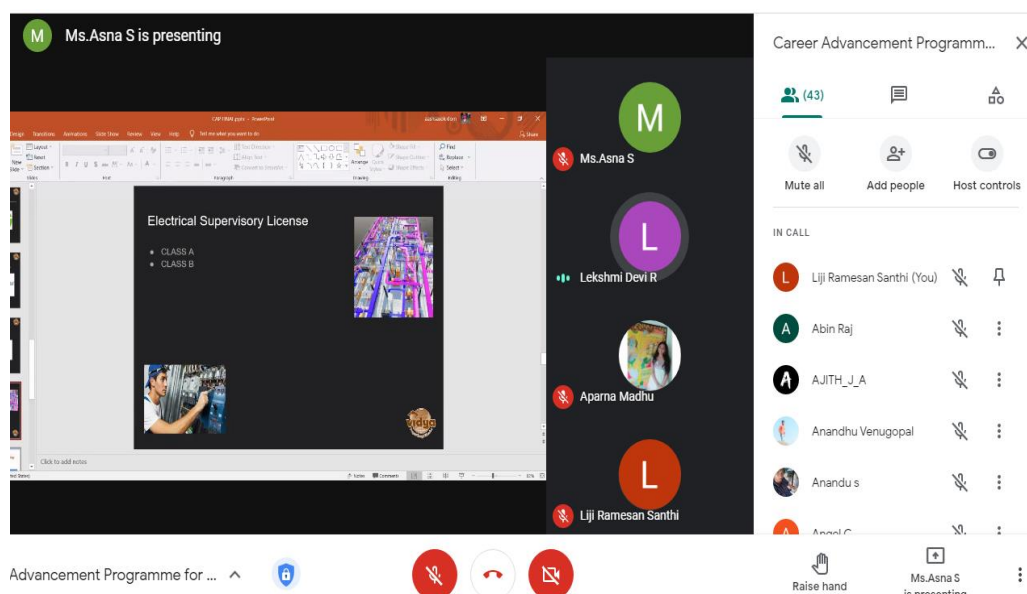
M Ms.Asna S is presenting

Electrical Supervisory License

CLASS A
CLASS B

Click to add notes

M
Ms.Asna S

L
Lekshmi Devi R

Aparna Madhu

L
Liji Ramesan Santhi

Career Advancement Programm...

(43)

Mute all
Add people
Host controls

IN CALL

L Liji Ramesan Santhi (You)
A Abin Raj
A AJITH_J_A
Anandhu Venugopal
Anandu s
A Angel C

Advancement Programme for ...

Raise hand
Ms.Asna S is presenting